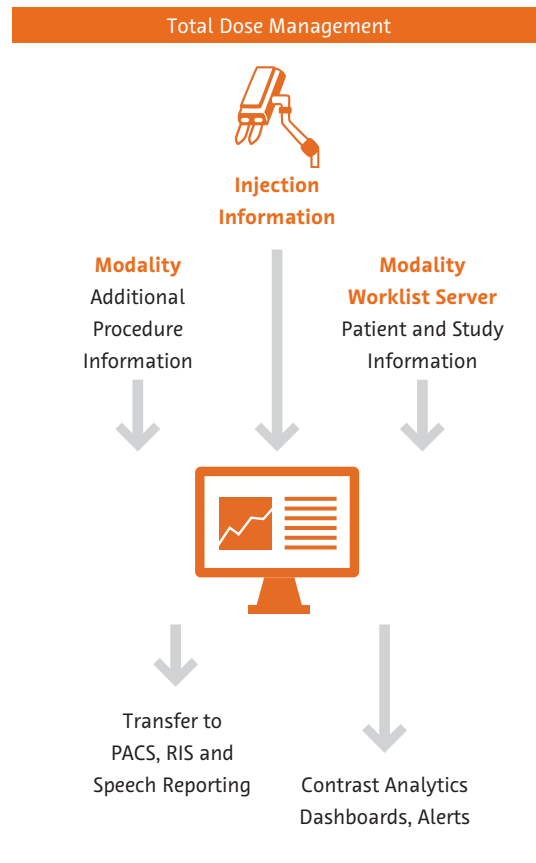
Total Dose Management

Injection Information

Modality
Additional Procedure Information

Modality Worklist Server
Patient and Study Information

Transfer to PACS, RIS and Speech Reporting

Contrast Analytics Dashboards, Alerts